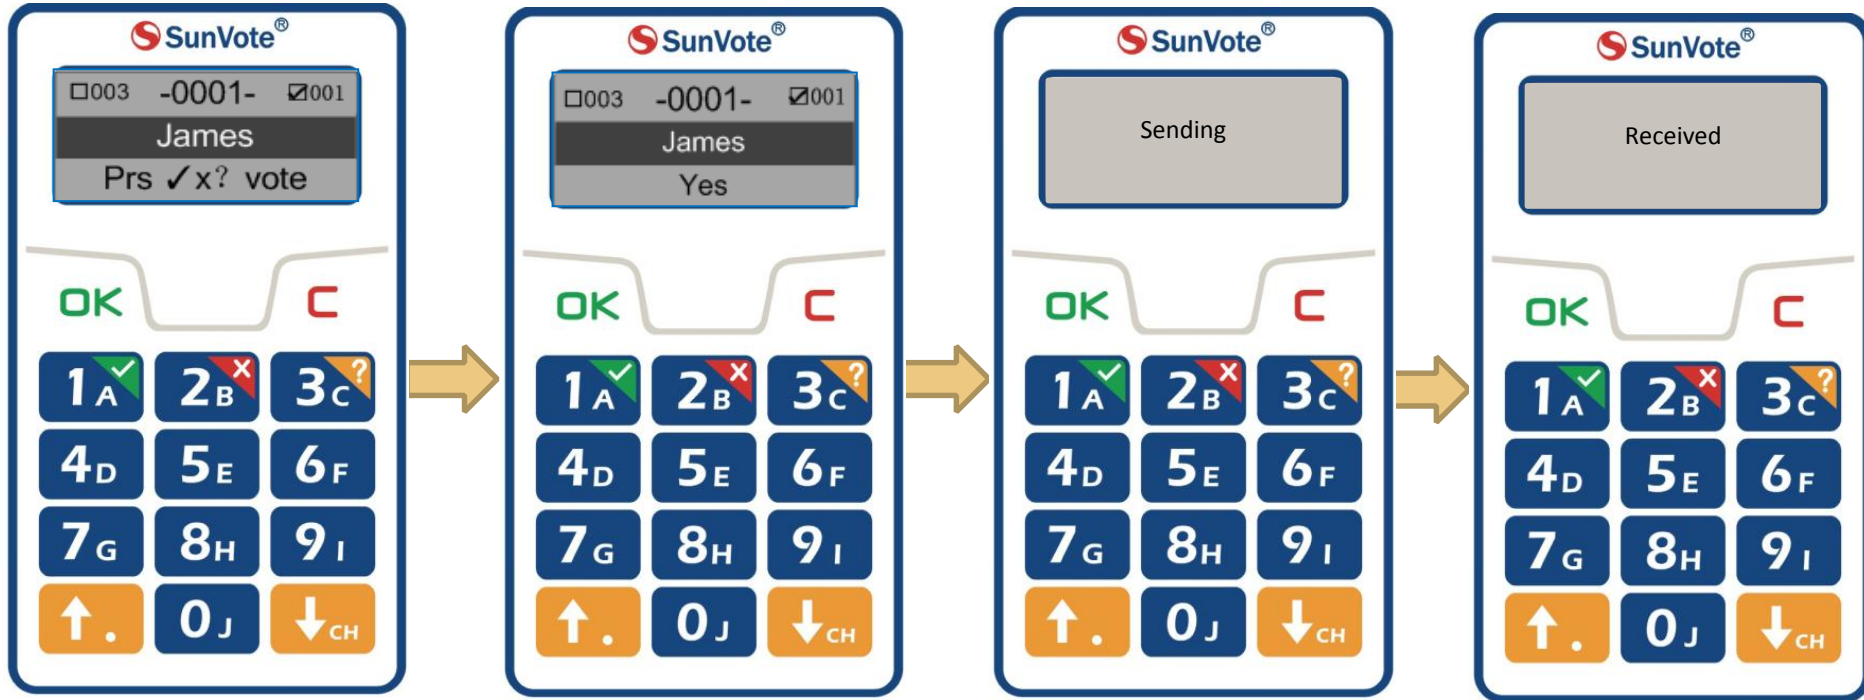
SunVote®

☐003 -0001- ☑001

James

Prs ✓x? vote

OK C

1A 2B 3C

4D 5E 6F

7G 8H 9I

↑. 0J ↓CH

SunVote®

☐003 -0001- ☑001

James

Yes

OK C

1A 2B 3C

4D 5E 6F

7G 8H 9I

↑. 0J ↓CH

SunVote®

Sending

OK C

1A 2B 3C

4D 5E 6F

7G 8H 9I

↑. 0J ↓CH

SunVote®

Received

OK C

1A 2B 3C

4D 5E 6F

7G 8H 9I

↑. 0J ↓CH